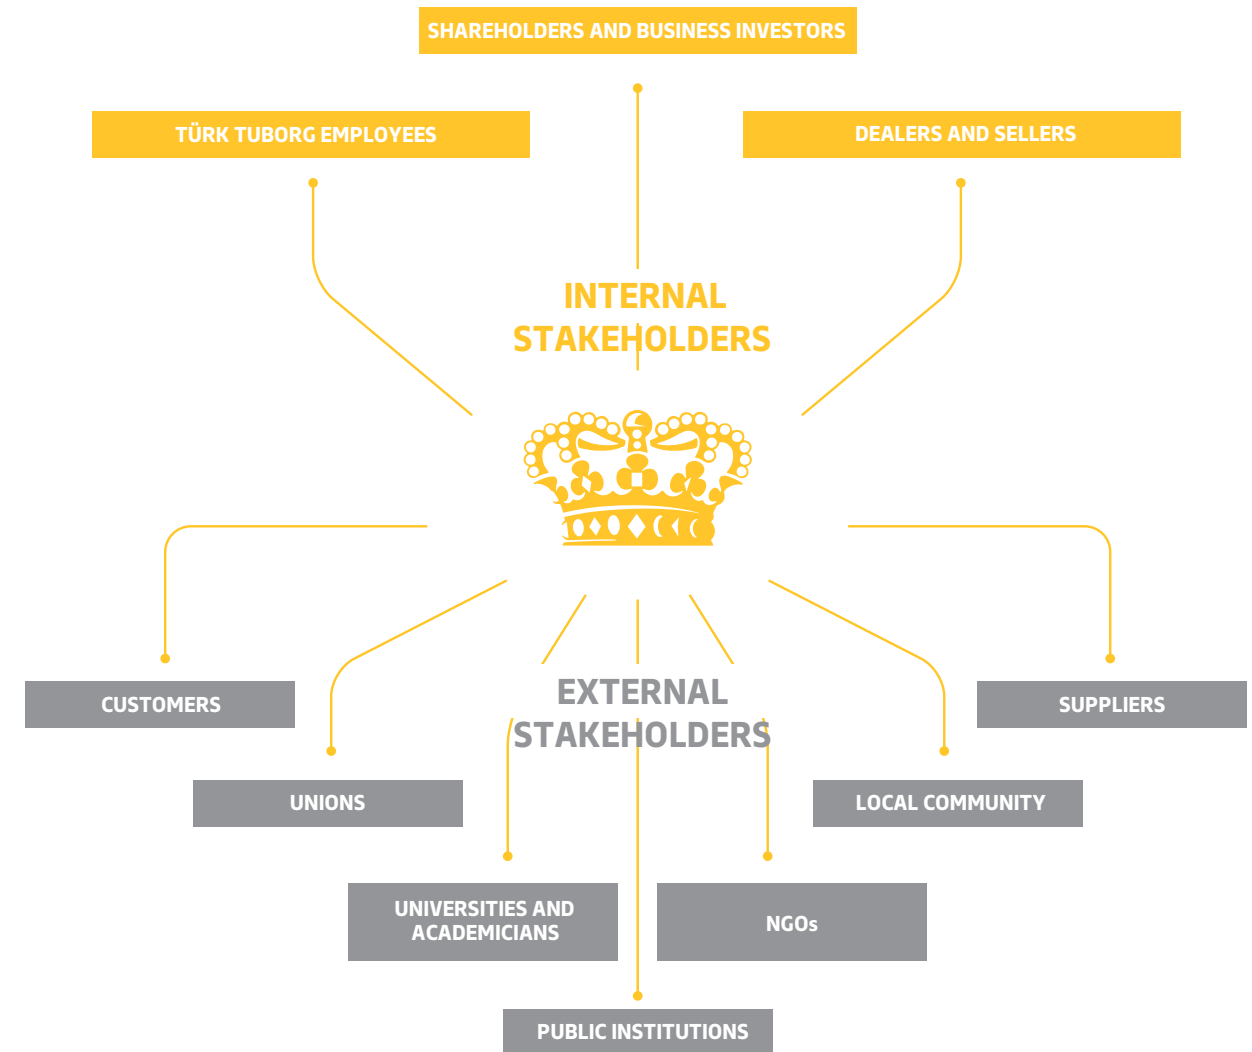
SHAREHOLDERS AND BUSINESS INVESTORS

TÜRK TUBORG EMPLOYEES

DEALERS AND SELLERS

INTERNAL STAKEHOLDERS

CUSTOMERS

SUPPLIERS

EXTERNAL STAKEHOLDERS

UNIONS

LOCAL COMMUNITY

UNIVERSITIES AND ACADEMICIANS

NGOs

PUBLIC INSTITUTIONS